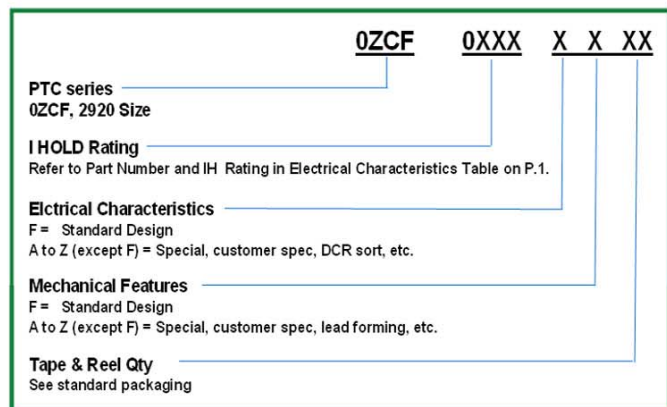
0ZCF 0XXX X X XX

PTC series
0ZCF, 2920 Size

I HOLD Rating
Refer to Part Number and IH Rating in Electrical Characteristics Table on P.1.

Elctrical Characteristics
F = Standard Design
A to Z (except F) = Special, customer spec, DCR sort, etc.

Mechanical Features
F = Standard Design
A to Z (except F) = Special, customer spec, lead forming, etc.

Tape & Reel Qty
See standard packaging